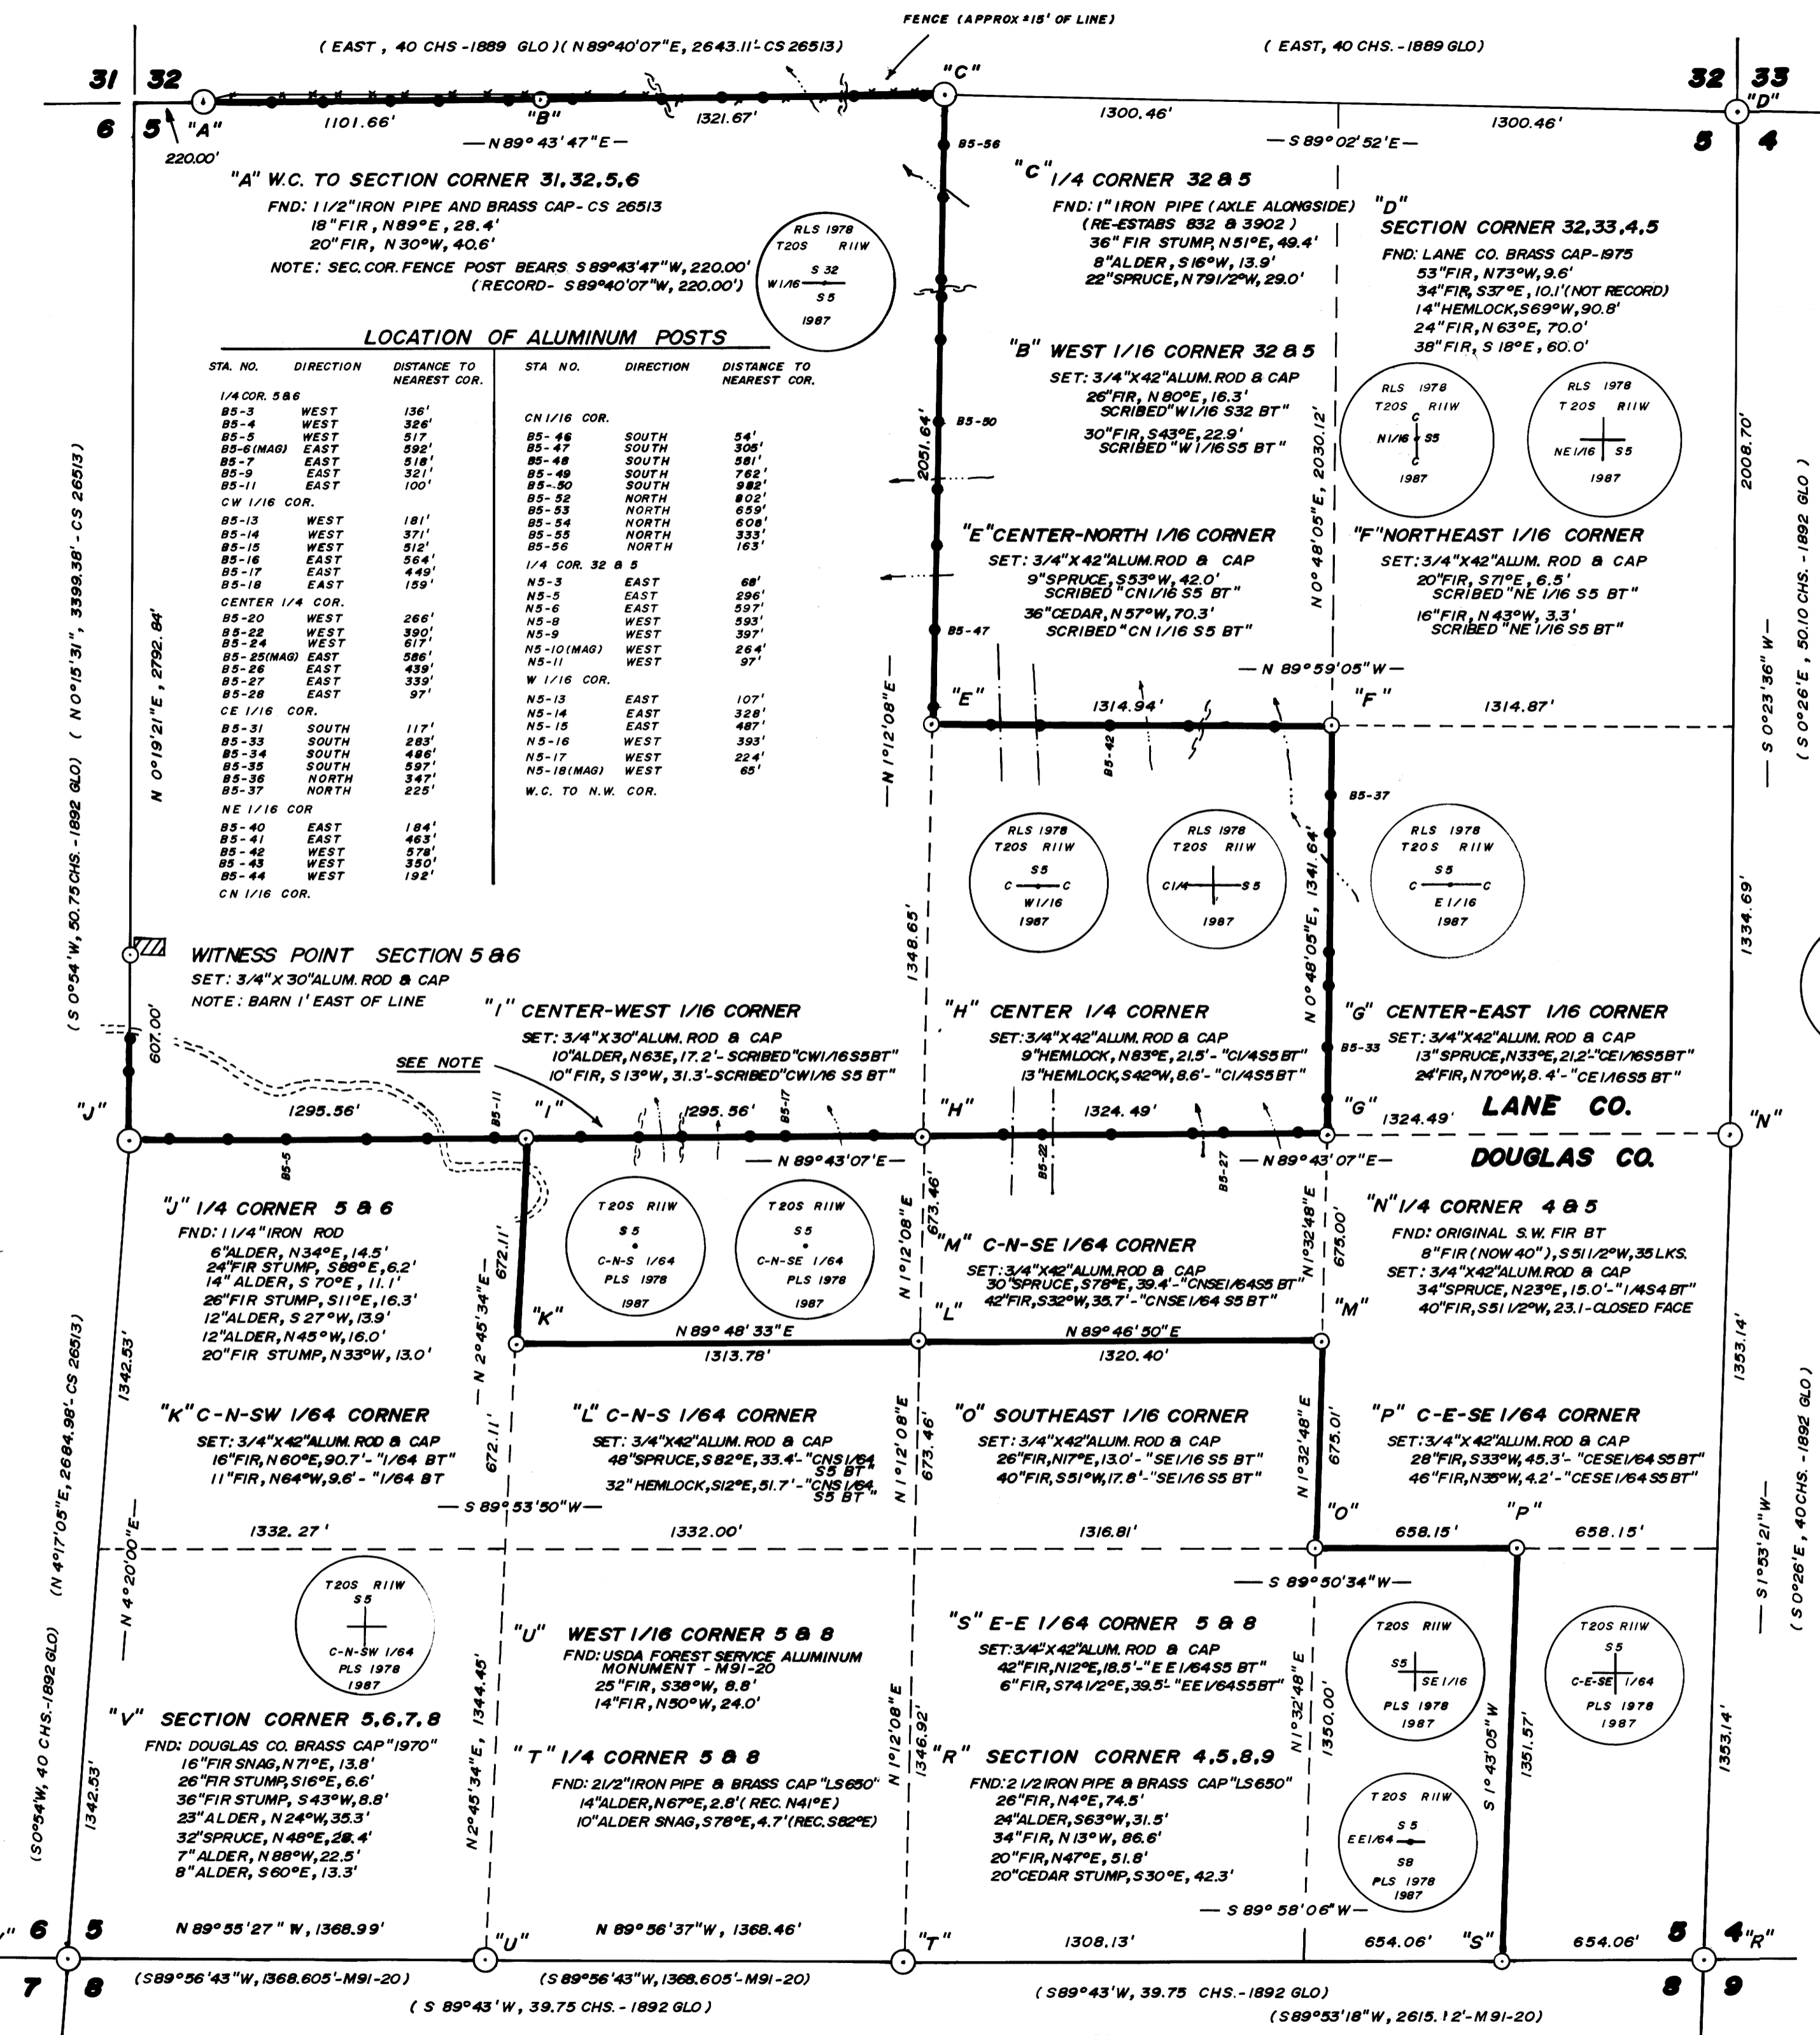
FENCE (APPROX ±15' OF LINE)

( EAST , 40 CHS -1889 GLO )( N 89°40'07"E, 2643.11'- CS 26513)

( EAST, 40 CHS. -1889 GLO)

31 32 "C" 32 33

6 5 "A" "B" "D"

220.00' 1101.66' 1321.67' 1300.46' 1300.46' 5 4

— N 89° 43' 47" E — — S 89° 02' 52'E —

"A" W.C. TO SECTION CORNER 31, 32, 5, 6
FND: 1 1/2"IRON PIPE AND BRASS CAP- CS 26513
18"FIR, N89°E, 28.4'
20"FIR, N 30°W, 40.6'
NOTE: SEC. COR. FENCE POST BEARS S 89°43'47"W, 220.00'
(RECORD- S89°40'07"W, 220.00')

RLS 1978 T20S R11W S 32 W1/16 S5 1987

B5-56

"C" 1/4 CORNER 32 & 5
FND: 1" IRON PIPE (AXLE ALONGSIDE)
(RE-ESTABS 832 & 3902)
36" FIR STUMP, N51°E, 49.4'
8"ALDER, S16°W, 13.9'
22"SPRUCE, N79 1/2°W, 29.0'

"D"
SECTION CORNER 32, 33, 4, 5
FND: LANE CO. BRASS CAP-1975
53"FIR, N73°W, 9.6'
34"FIR, S37°E, 10.1'(NOT RECORD)
14"HEMLOCK, S69°W, 90.8'
24"FIR, N 63°E, 70.0'
38"FIR, S 18°E, 60.0'

LOCATION OF ALUMINUM POSTS

| STA. NO. | DIRECTION | DISTANCE TO NEAREST COR. |
|---|---|---|
| 1/4 COR. 5&6 | | |
| B5-3 | WEST | 136' |
| B5-4 | WEST | 326' |
| B5-5 | WEST | 517 |
| B5-6(MAG) | EAST | 592' |
| B5-7 | EAST | 518' |
| B5-9 | EAST | 321' |
| B5-11 | EAST | 100' |
| CW 1/16 COR. | | |
| B5-13 | WEST | 181' |
| B5-14 | WEST | 371' |
| B5-15 | WEST | 512' |
| B5-16 | EAST | 564' |
| B5-17 | EAST | 449' |
| B5-18 | EAST | 159' |
| CENTER 1/4 COR. | | |
| B5-20 | WEST | 266' |
| B5-22 | WEST | 390' |
| B5-24 | WEST | 617' |
| B5-25(MAG) | EAST | 586' |
| B5-26 | EAST | 439' |
| B5-27 | EAST | 339' |
| B5-28 | EAST | 97' |
| CE 1/16 COR. | | |
| B5-31 | SOUTH | 117' |
| B5-33 | SOUTH | 283' |
| B5-34 | SOUTH | 486' |
| B5-35 | SOUTH | 597' |
| B5-36 | NORTH | 347' |
| B5-37 | NORTH | 225' |
| NE 1/16 COR | | |
| B5-40 | EAST | 184' |
| B5-41 | EAST | 463' |
| B5-42 | WEST | 578' |
| B5-43 | WEST | 350' |
| B5-44 | WEST | 192' |
| CN 1/16 COR. | | |

| STA NO. | DIRECTION | DISTANCE TO NEAREST COR. |
|---|---|---|
| CN 1/16 COR. | | |
| B5-46 | SOUTH | 54' |
| B5-47 | SOUTH | 305' |
| B5-48 | SOUTH | 581' |
| B5-49 | SOUTH | 762' |
| B5-50 | SOUTH | 982' |
| B5-52 | NORTH | 802' |
| B5-53 | NORTH | 659' |
| B5-54 | NORTH | 608' |
| B5-55 | NORTH | 333' |
| B5-56 | NORTH | 163' |
| 1/4 COR. 32 & 5 | | |
| N5-3 | EAST | 68' |
| N5-5 | EAST | 296' |
| N5-6 | EAST | 597' |
| N5-8 | WEST | 593' |
| N5-9 | WEST | 397' |
| N5-10(MAG) | WEST | 264' |
| N5-11 | WEST | 97' |
| W 1/16 COR. | | |
| N5-13 | EAST | 107' |
| N5-14 | EAST | 328' |
| N5-15 | EAST | 487' |
| N5-16 | WEST | 393' |
| N5-17 | WEST | 224' |
| N5-18(MAG) | WEST | 65' |
| W.C. TO N.W. COR. | | |

B5-50 2051.64'

"B" WEST 1/16 CORNER 32 & 5
SET: 3/4"X42" ALUM. ROD & CAP
26"FIR, N 80°E, 16.3'
SCRIBED "W1/16 S32 BT"
30"FIR, S43°E, 22.9'
SCRIBED "W1/16 S5 BT"

N 0° 48'05"E, 2030.12'

RLS 1978 T20S R11W N1/16 S5 1987
RLS 1978 T20S R11W NE1/16 S5 1987

2008.70'

"E" CENTER-NORTH 1/16 CORNER
SET: 3/4"X42" ALUM. ROD & CAP
9"SPRUCE, S53°W, 42.0'
SCRIBED "CN1/16 S5 BT"
36"CEDAR, N 57°W, 70.3'
SCRIBED "CN 1/16 S5 BT"

"F" NORTHEAST 1/16 CORNER
SET: 3/4"X42" ALUM. ROD & CAP
20"FIR, S71°E, 6.5'
SCRIBED "NE 1/16 S5 BT"
16"FIR, N 43°W, 3.3'
SCRIBED "NE 1/16 S5 BT"

( S 0°54'W, 50.75 CHS. - 1892 GLO) ( N 0°15'31", 3399.38' - CS 26513)
N 0°19'21"E, 2792.84'

B5-47

— N 89°59'05"W —

"E" "F"
1314.94' 1314.87'

— N 1°2'08"E —

— S 0°23'36" W — ( S 0°26'E, 50.10 CHS. - 1892 GLO )

B5-42 B5-37

RLS 1978 T20S R11W S5 W1/16 1987
RLS 1978 T20S R11W C1/4 S5 1987
RLS 1978 T20S R11W S5 E1/16 1987

1348.65' N 0° 48'05"E, 1341.64' 1334.69'

WITNESS POINT SECTION 5 & 6
SET: 3/4"X 30" ALUM. ROD & CAP
NOTE: BARN 1' EAST OF LINE

607.00'

"I" CENTER-WEST 1/16 CORNER
SET: 3/4"X30" ALUM. ROD & CAP
10"ALDER, N63E, 17.2'- SCRIBED "CW1/16S5BT"
10" FIR, S 13°W, 31.3'-SCRIBED "CW1/16 S5 BT"

"H" CENTER 1/4 CORNER
SET: 3/4"X42" ALUM. ROD & CAP
9"HEMLOCK, N83°E, 21.5'- "C1/4S5BT"
13"HEMLOCK, S42°W, 8.6'- "C1/4S5BT"

"G" CENTER-EAST 1/16 CORNER
SET: 3/4"X42" ALUM. ROD & CAP
13"SPRUCE, N33°E, 21.2'- "CE1/16S5BT"
24"FIR, N70°W, 8.4'- "CE1/16S5 BT"

B5-33

SEE NOTE

"J" "I" "H" "G" LANE CO. "N"
1295.56' B5-11 1295.56' B5-17 1324.49' 1324.49'
B5-5 B5-22 B5-27

— N 89°43'07"E — — N 89°43' 07"E — DOUGLAS CO.

"J" 1/4 CORNER 5 & 6
FND: 1 1/4" IRON ROD
6"ALDER, N34°E, 14.5'
24"FIR STUMP, S88°E, 6.2'
14" ALDER, S 70°E, 11.1'
26"FIR STUMP, S11°E, 16.3'
12"ALDER, S 27°W, 13.9'
12"ALDER, N45°W, 16.0'
20"FIR STUMP, N33°W, 13.0'

672.11'

T20S R11W S5 C-N-S 1/64 PLS 1978 1987
T20S R11W S5 C-N-SE 1/64 PLS 1978 1987

673.46' N 1°12'08"E

"M" C-N-SE 1/64 CORNER
SET: 3/4"X42" ALUM. ROD & CAP
30"SPRUCE, S78°E, 39.4'- "CNSE1/64S5 BT"
42"FIR, S32°W, 35.7'- "CNSE1/64 S5 BT"

N1°32'48"E 675.00'

"N" 1/4 CORNER 4 & 5
FND: ORIGINAL S.W. FIR BT
8"FIR (NOW 40"), S5 1/2°W, 35 LKS.
SET: 3/4"X42" ALUM. ROD & CAP
34"SPRUCE, N23°E, 15.0'- "1/4S4 BT"
40"FIR, S5 1/2°W, 23.1- CLOSED FACE

"K" "L" "M"
N 89° 48' 33" E N 89° 46' 50" E
1313.78' 1320.40'

1342.53' N 2°45'34"E 1353.14'

"K" C-N-SW 1/64 CORNER
SET: 3/4"X42" ALUM. ROD & CAP
16"FIR, N 60°E, 90.7'- "1/64 BT"
11"FIR, N64°W, 9.6'- "1/64 BT"

"L" C-N-S 1/64 CORNER
SET: 3/4"X42" ALUM. ROD & CAP
48"SPRUCE, S 82°E, 33.4'- "CNS1/64 S5 BT"
32" HEMLOCK, S12°E, 51.7'- "CNS1/64 S5 BT"

672.11' N 1°12'08"E 673.46'

"O" SOUTHEAST 1/16 CORNER
SET: 3/4"X42" ALUM. ROD & CAP
26"FIR, N17°E, 13.0'- "SE1/16 S5 BT"
40"FIR, S51°W, 17.8'- "SE1/16 S5 BT"

N 1°32'48"E 675.01'

"P" C-E-SE 1/64 CORNER
SET: 3/4"X42" ALUM. ROD & CAP
28"FIR, S33°W, 45.3'- "CESE1/64 S5BT"
46"FIR, N35°W, 4.2'- "CESE1/64 S5BT"

— S 89° 53'50"W —
"O" "P"
1332.27' 1332.00' 1316.81' 658.15' 658.15'

(N 4°17'05"E, 2684.96'- CS 26513) — N 4°20'00"E —

— S 89°50'34"W —

— S 1°53'21" W — ( S 0°26'E, 40 CHS. - 1892 GLO)

T20S R11W S5 C-N-SW 1/64 PLS 1978 1987

"U" WEST 1/16 CORNER 5 & 8
FND: USDA FOREST SERVICE ALUMINUM MONUMENT - M91-20
25"FIR, S38°W, 8.8'
14"FIR, N50°W, 24.0'

"S" E-E 1/64 CORNER 5 & 8
SET: 3/4"X42" ALUM. ROD & CAP
42"FIR, N12°E, 18.5'- "E E1/64S5 BT"
6"FIR, S74 1/2°E, 39.5'- "EE1/64S5BT"

T20S R11W S5 SE1/16 PLS 1978 1987
T20S R11W S5 C-E-SE 1/64 PLS 1978 1987

1344.45' N 1°12'08"E 1346.92' N 1°32'48"E 1350.00' S 1° 43'05"W 1351.57' 1353.14'

"V" SECTION CORNER 5, 6, 7, 8
FND: DOUGLAS CO. BRASS CAP "1970"
16"FIR SNAG, N71°E, 13.8'
26"FIR STUMP, S16°E, 6.6'
36"FIR STUMP, S43°W, 8.8'
23"ALDER, N 24°W, 35.3'
32"SPRUCE, N 48°E, 28.4'
7"ALDER, N88°W, 22.5'
8"ALDER, S60°E, 13.3'

"T" 1/4 CORNER 5 & 8
FND: 2 1/2"IRON PIPE & BRASS CAP "LS650"
14"ALDER, N67°E, 2.8'(REC. N41°E)
10"ALDER SNAG, S78°E, 4.7'(REC. S82°E)

"R" SECTION CORNER 4, 5, 8, 9
FND: 2 1/2 IRON PIPE & BRASS CAP "LS650"
26"FIR, N4°E, 74.5'
24"ALDER, S63°W, 31.5'
34"FIR, N 13°W, 86.6'
20"FIR, N47°E, 51.8'
20"CEDAR STUMP, S30°E, 42.3'

T20S R11W S5 EE1/64 S8 PLS 1978 1987

(S0°54'W, 40 CHS.-1892 GLO) 1342.53'

— S 89° 58'06"W —

"V" 6 5 N 89°55'27" W, 1368.99' "U" N 89° 56'37"W, 1368.46' "T" 1308.13' 654.06' "S" 654.06' 5 4 "R"

7 8 (S89°56'43"W, 1368.605'-M91-20) (S 89°56'43"W, 1368.605'-M91-20) (S89°43'W, 39.75 CHS.-1892 GLO) 8 9

( S 89°43'W, 39.75 CHS. - 1892 GLO) (S89°53'18"W, 2615.12'-M91-20)